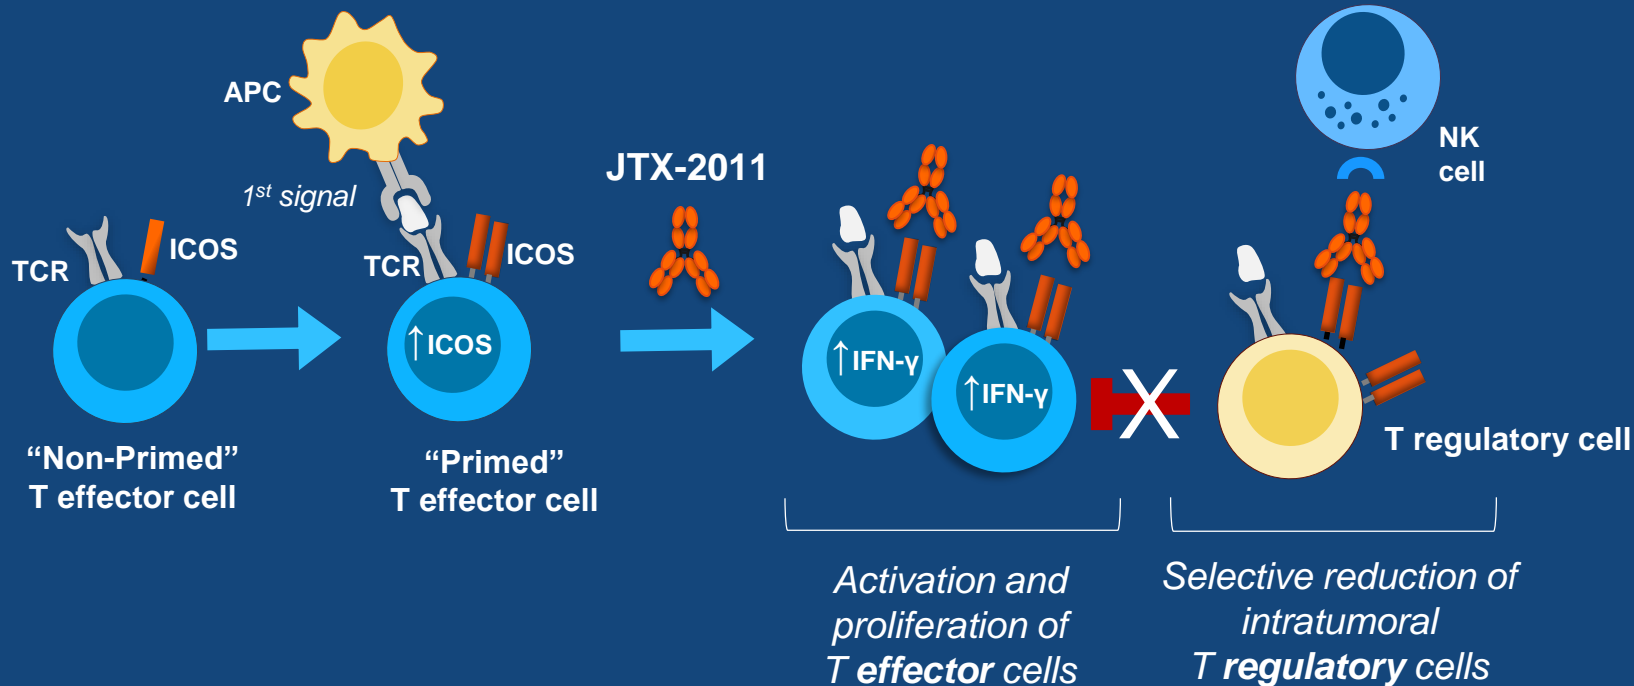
APC

1$^{st}$ signal

TCR

ICOS

TCR

ICOS

↑ICOS

"Non-Primed"
T effector cell

"Primed"
T effector cell

JTX-2011

↑IFN-γ

↑IFN-γ

NK
cell

T regulatory cell

Activation and proliferation of T effector cells

Selective reduction of intratumoral T regulatory cells